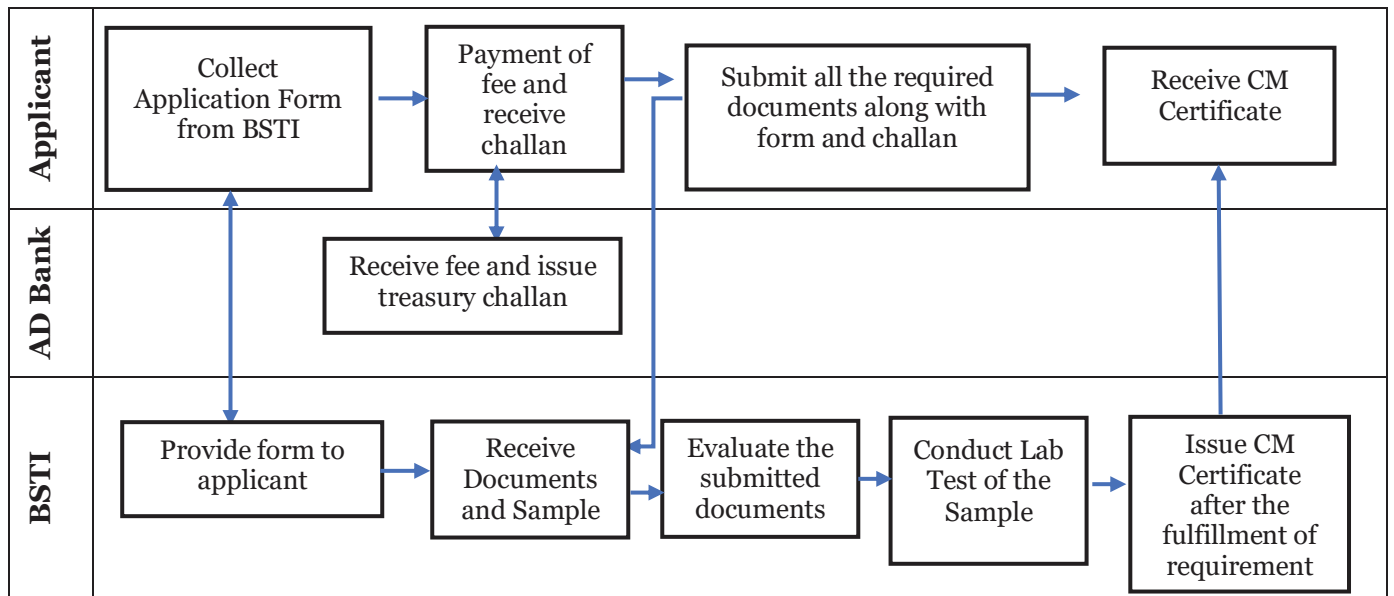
Applicant

Collect Application Form from BSTI

Payment of fee and receive challan

Submit all the required documents along with form and challan

Receive CM Certificate

AD Bank

Receive fee and issue treasury challan

BSTI

Provide form to applicant

Receive Documents and Sample

Evaluate the submitted documents

Conduct Lab Test of the Sample

Issue CM Certificate after the fulfillment of requirement